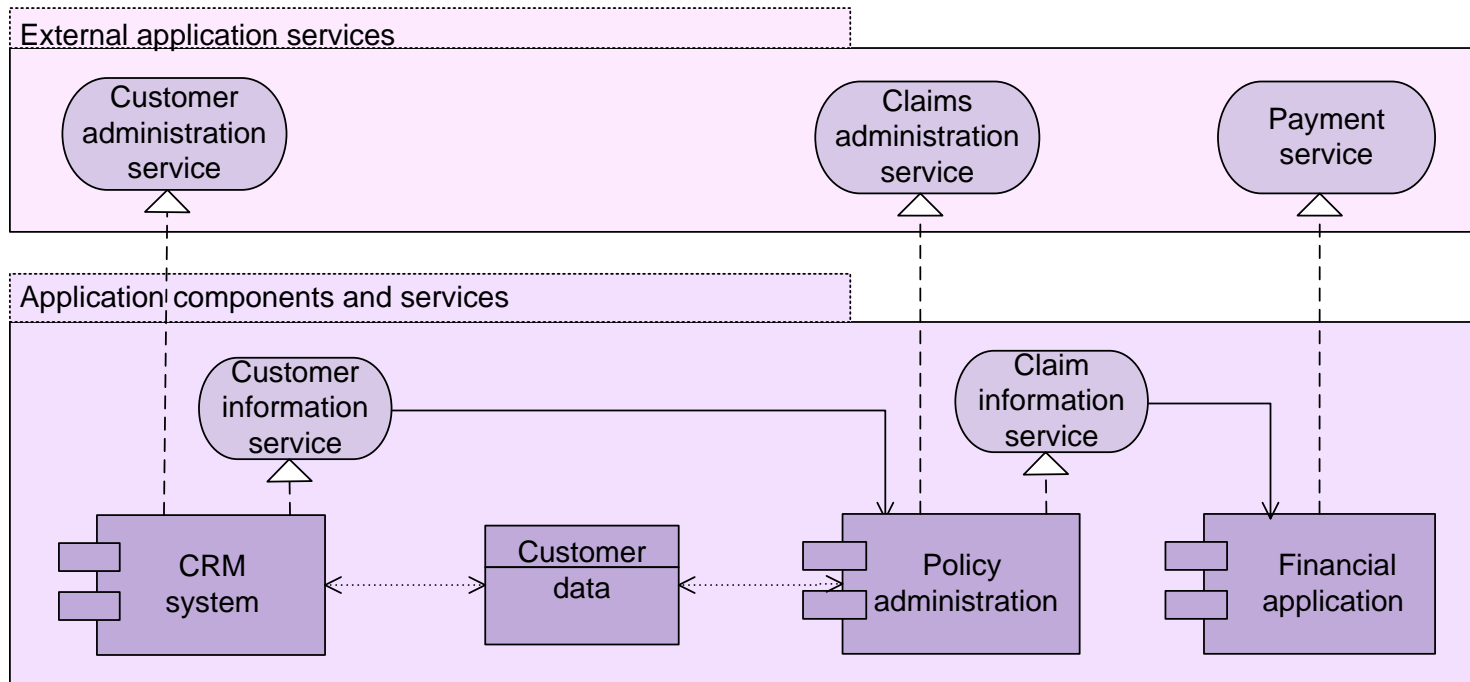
External application services

Customer administration service

Claims administration service

Payment service

Application components and services

Customer information service

Claim information service

CRM system

Customer data

Policy administration

Financial application